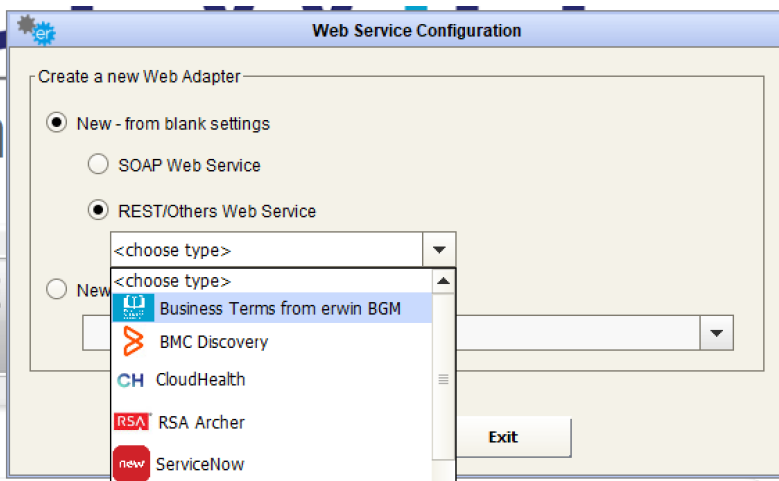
er

Web Service Configuration

Create a new Web Adapter

New - from blank settings

SOAP Web Service

REST/Others Web Service

<choose type>

<choose type>

Business Terms from erwin BGM

BMC Discovery

CH CloudHealth

RSA RSA Archer

new ServiceNow

New

Exit